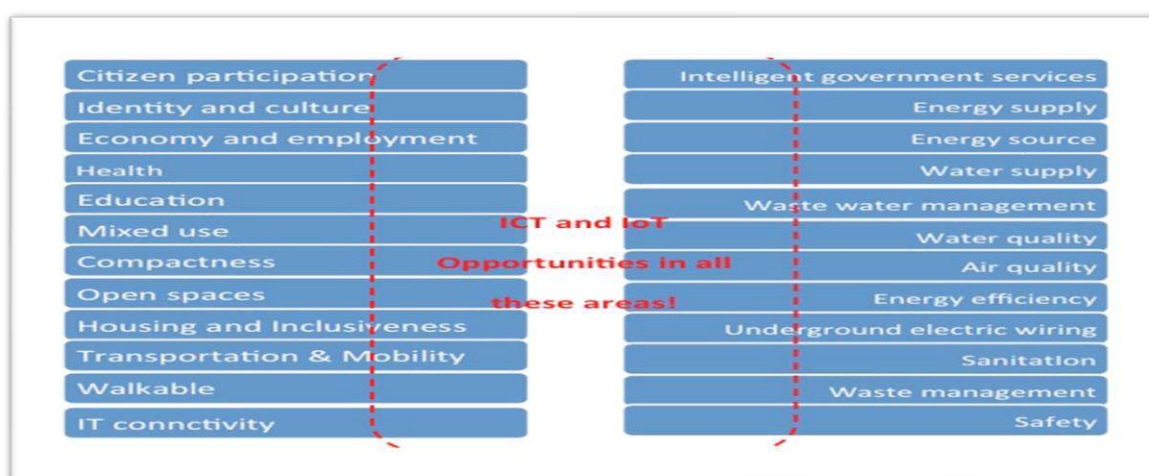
Citizen participation
Identity and culture
Economy and employment
Health
Education
Mixed use
Compactness
Open spaces
Housing and Inclusiveness
Transportation & Mobility
Walkable
IT connctivity

ICT and IoT Opportunities in all these areas!

Intelligent government services
Energy supply
Energy source
Water supply
Waste water management
Water quality
Air quality
Energy efficiency
Underground electric wiring
Sanitation
Waste management
Safety